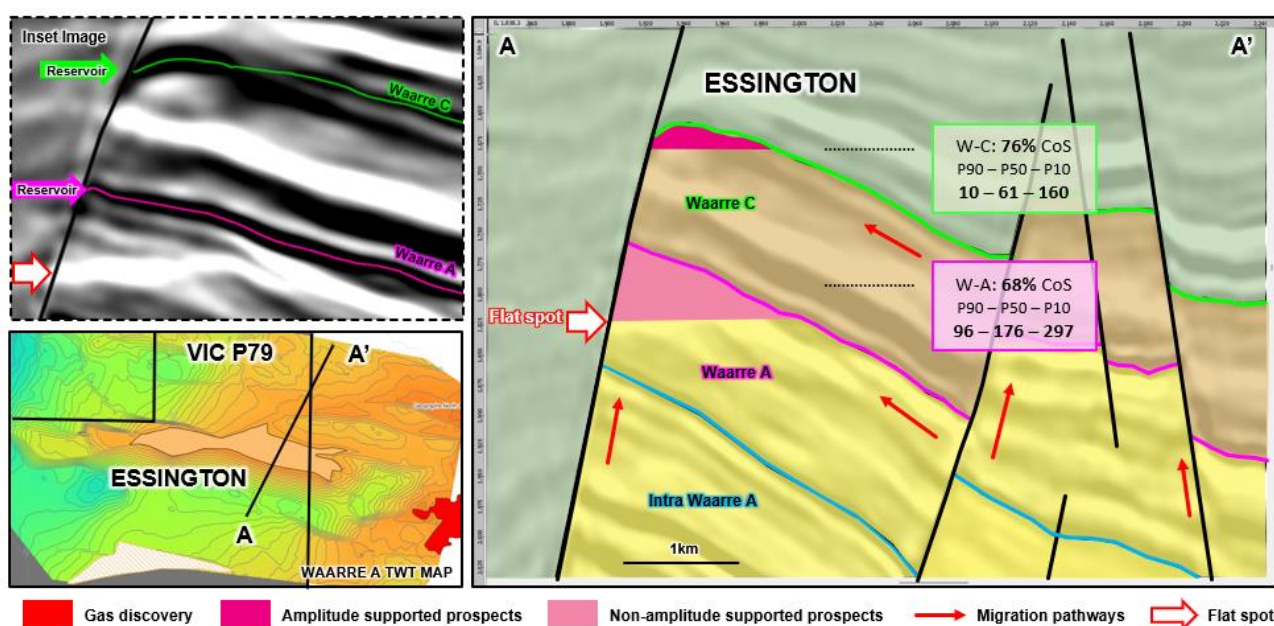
Inset Image
Reservoir
Waarre C
Reservoir
Waarre A

VIC P79
A'
ESSINGTON
A
WAARRE A TWT MAP

A
A'
ESSINGTON
W-C: **76%** CoS
P90 – P50 – P10
**10 – 61 – 160**
Waarre C
W-A: **68%** CoS
P90 – P50 – P10
**96 – 176 – 297**
Flat spot
Waarre A
Intra Waarre A
1km

Gas discovery
Amplitude supported prospects
Non-amplitude supported prospects
Migration pathways
Flat spot